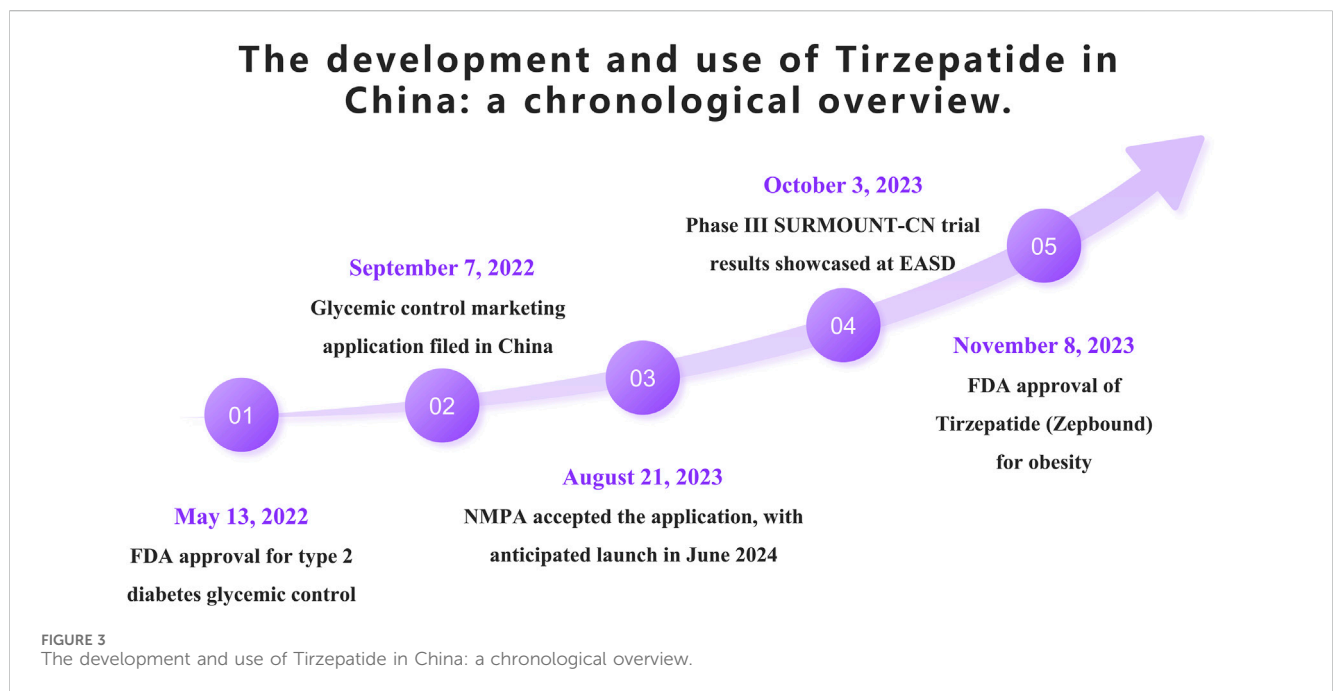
The development and use of Tirzepatide in China: a chronological overview.

01

May 13, 2022
FDA approval for type 2 diabetes glycemic control

02

September 7, 2022
Glycemic control marketing application filed in China

03

August 21, 2023
NMPA accepted the application, with anticipated launch in June 2024

04

October 3, 2023
Phase III SURMOUNT-CN trial results showcased at EASD

05

November 8, 2023
FDA approval of Tirzepatide (Zepbound) for obesity

FIGURE 3
The development and use of Tirzepatide in China: a chronological overview.